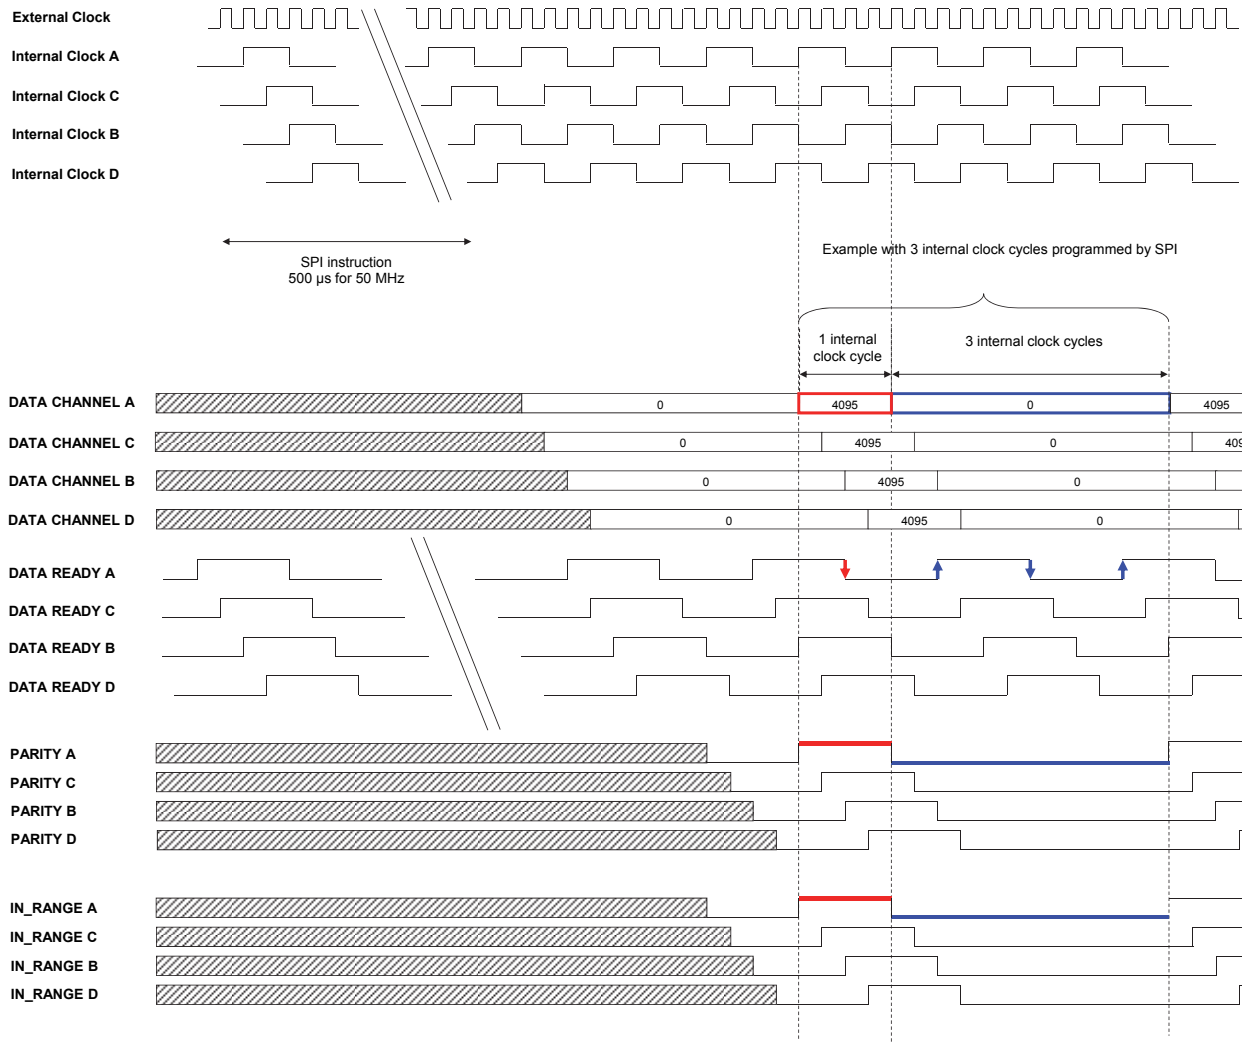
External Clock
Internal Clock A
Internal Clock C
Internal Clock B
Internal Clock D

SPI instruction
500 µs for 50 MHz

Example with 3 internal clock cycles programmed by SPI

1 internal clock cycle

3 internal clock cycles

DATA CHANNEL A 0 4095 0 4095
DATA CHANNEL C 0 4095 0 409
DATA CHANNEL B 0 4095 0
DATA CHANNEL D 0 4095 0

DATA READY A
DATA READY C
DATA READY B
DATA READY D

PARITY A
PARITY C
PARITY B
PARITY D

IN_RANGE A
IN_RANGE C
IN_RANGE B
IN_RANGE D